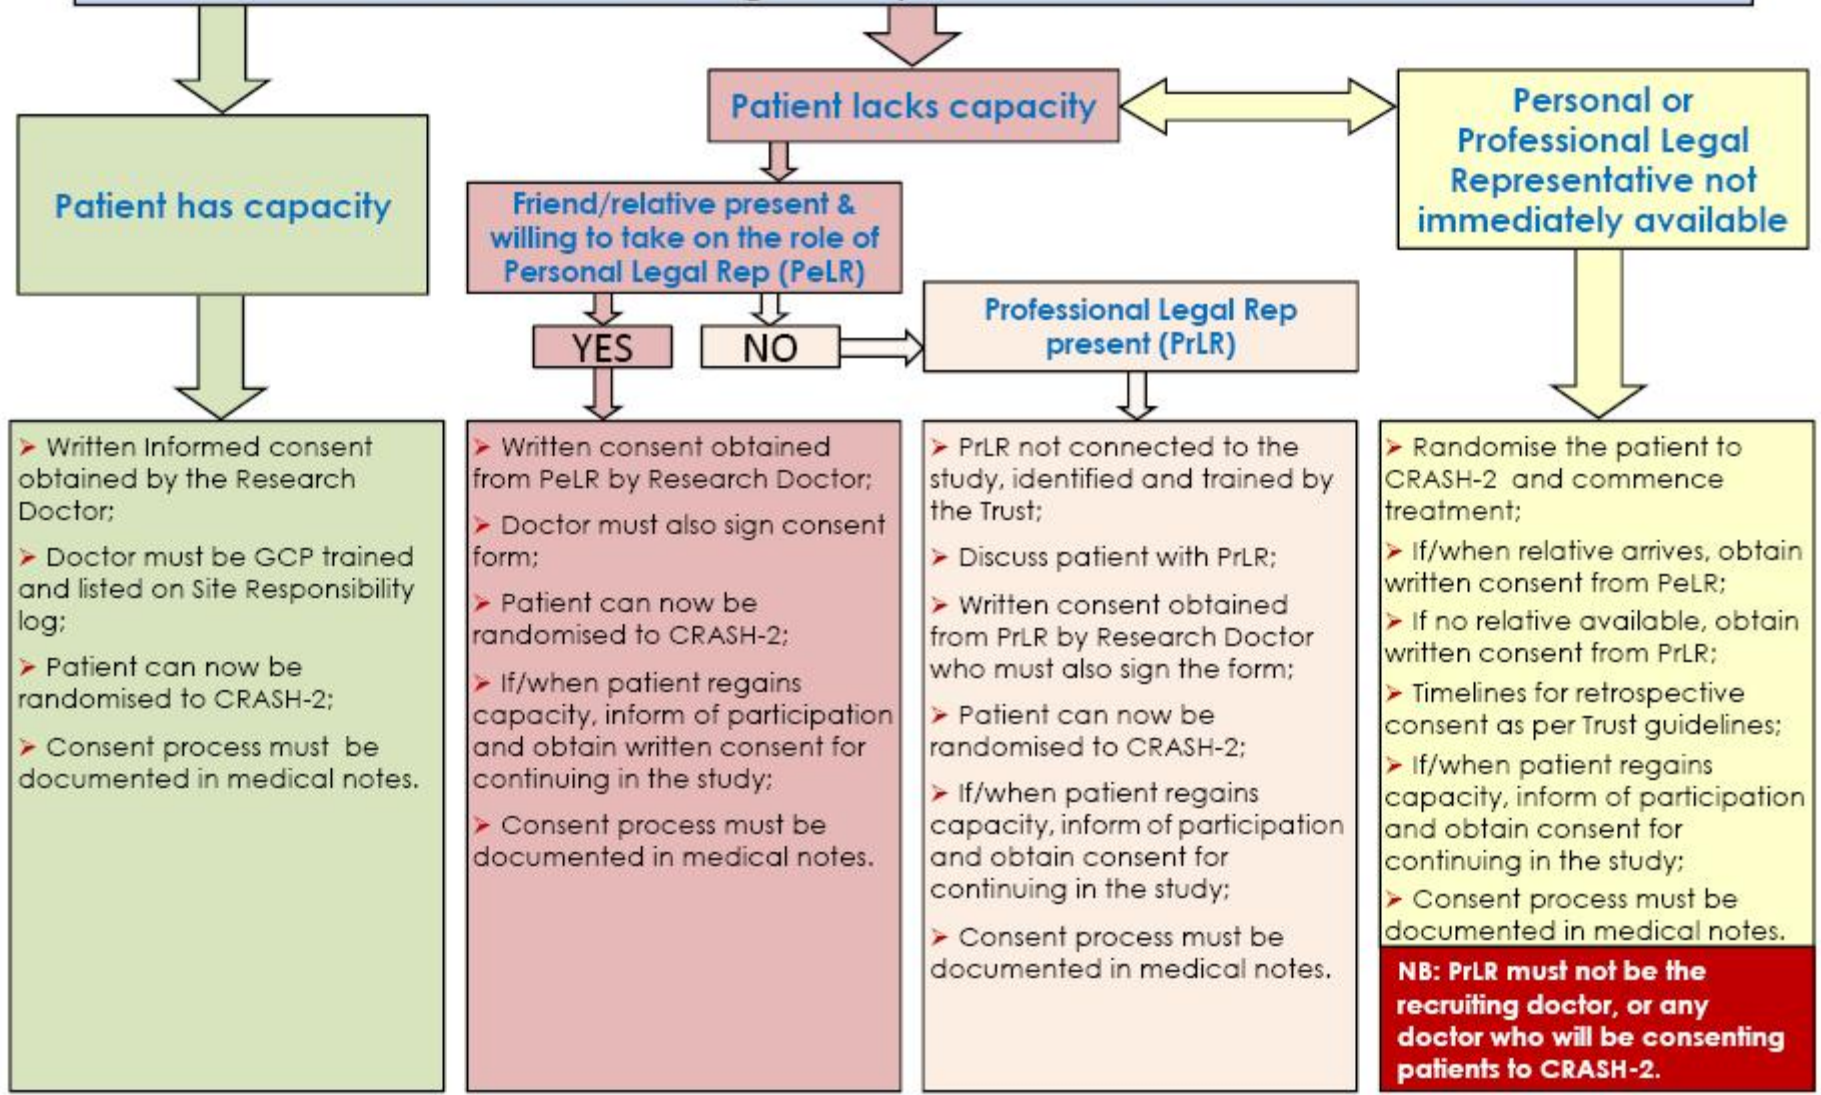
Patient lacks capacity

Personal or Professional Legal Representative not immediately available

Patient has capacity

Friend/relative present & willing to take on the role of Personal Legal Rep (PeLR)

YES

NO

Professional Legal Rep present (PrLR)

➤ Written Informed consent obtained by the Research Doctor;

➤ Doctor must be GCP trained and listed on Site Responsibility log;

➤ Patient can now be randomised to CRASH-2;

➤ Consent process must be documented in medical notes.

➤ Written consent obtained from PeLR by Research Doctor;

➤ Doctor must also sign consent form;

➤ Patient can now be randomised to CRASH-2;

➤ If/when patient regains capacity, inform of participation and obtain written consent for continuing in the study;

➤ Consent process must be documented in medical notes.

➤ PrLR not connected to the study, identified and trained by the Trust;

➤ Discuss patient with PrLR;

➤ Written consent obtained from PrLR by Research Doctor who must also sign the form;

➤ Patient can now be randomised to CRASH-2;

➤ If/when patient regains capacity, inform of participation and obtain consent for continuing in the study;

➤ Consent process must be documented in medical notes.

➤ Randomise the patient to CRASH-2 and commence treatment;

➤ If/when relative arrives, obtain written consent from PeLR;

➤ If no relative available, obtain written consent from PrLR;

➤ Timelines for retrospective consent as per Trust guidelines;

➤ If/when patient regains capacity, inform of participation and obtain consent for continuing in the study;

➤ Consent process must be documented in medical notes.

NB: PrLR must not be the recruiting doctor, or any doctor who will be consenting patients to CRASH-2.